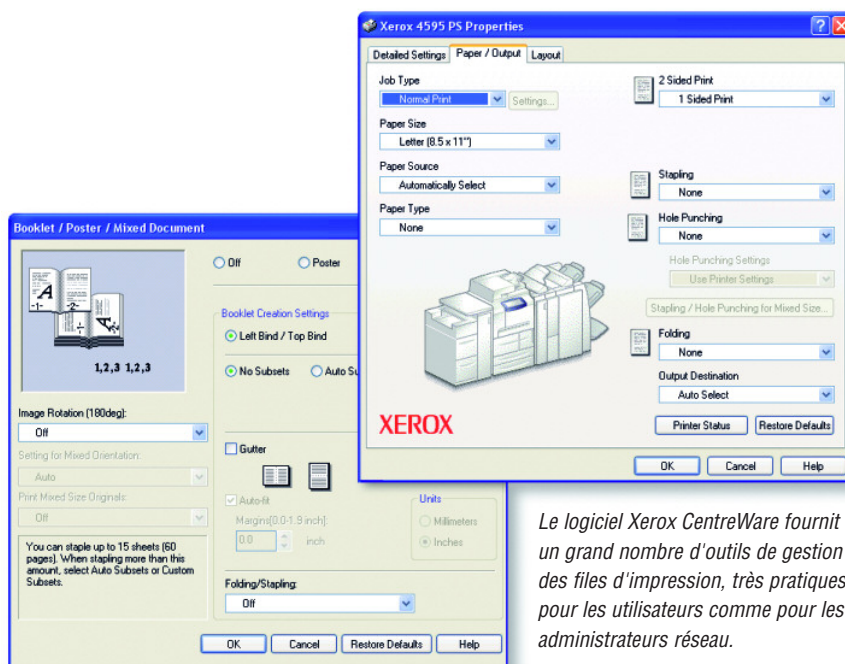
Xerox 4595 PS Properties

Detailed Settings | Paper / Output | Layout

Job Type
Normal Print
Settings...

Paper Size
Letter (8.5 x 11")

Paper Source
Automatically Select

Paper Type
None

2 Sided Print
1 Sided Print

Stapling
None

Hole Punching
None

Hole Punching Settings
Use Printer Settings

Stapling / Hole Punching for Mixed Size...

Folding
None

Output Destination
Auto Select

XEROX

Printer Status
Restore Defaults

OK
Cancel
Help

Booklet / Poster / Mixed Document

A
A
A
1,2,3 1,2,3

Off
Poster

Booklet Creation Settings
Left Bind / Top Bind

No Subsets
Auto Su

Image Rotation (180deg):
Off

Setting for Mixed Orientation:
Auto

Print Mixed Size Originals:
Off

You can staple up to 15 sheets (60 pages). When stapling more than this amount, select Auto Subsets or Custom Subsets.

Gutter

Auto-fit
Margins[0.0-1.9 inch]:
0.0
inch

Units
Millimeters
Inches

Folding/Stapling:
Off

OK
Cancel
Restore Defaults
Help

Le logiciel Xerox CentreWare fournit un grand nombre d'outils de gestion des files d'impression, très pratiques pour les utilisateurs comme pour les administrateurs réseau.